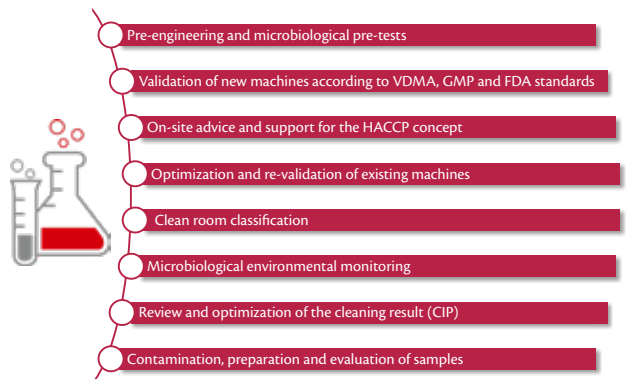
Pre-engineering and microbiological pre-tests

Validation of new machines according to VDMA, GMP and FDA standards

On-site advice and support for the HACCP concept

Optimization and re-validation of existing machines

Clean room classification

Microbiological environmental monitoring

Review and optimization of the cleaning result (CIP)

Contamination, preparation and evaluation of samples